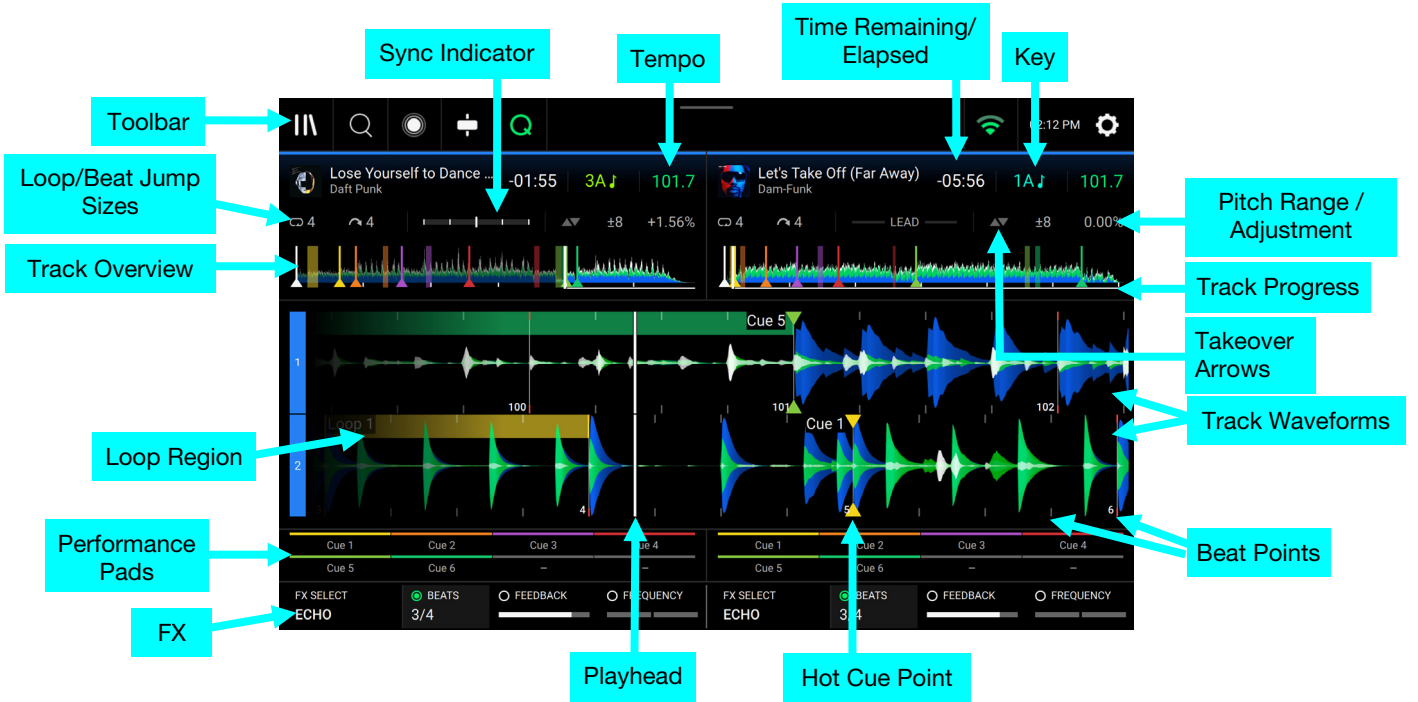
Sync Indicator

Tempo

Time Remaining/ Elapsed

Key

Toolbar

2:12 PM

Loop/Beat Jump Sizes

Lose Yourself to Dance ...
Daft Punk

-01:55

3A

101.7

Let's Take Off (Far Away)
Dam-Funk

-05:56

1A

101.7

Pitch Range / Adjustment

4

4

±8

+1.56%

4

4

LEAD

±8

0.00%

Track Overview

Track Progress

Cue 5

1

100

101

102

Takeover Arrows

Track Waveforms

Loop 1

Cue 1

Loop Region

2

4

5

6

Performance Pads

Cue 1

Cue 2

Cue 3

Cue 4

Cue 5

Cue 1

Cue 2

Cue 3

Cue 4

Cue 5

Cue 6

–

–

–

Beat Points

FX SELECT
ECHO

BEATS
3/4

FEEDBACK

FREQUENCY

FX SELECT
ECHO

BEATS
3/4

FEEDBACK

FREQUENCY

FX

Playhead

Hot Cue Point